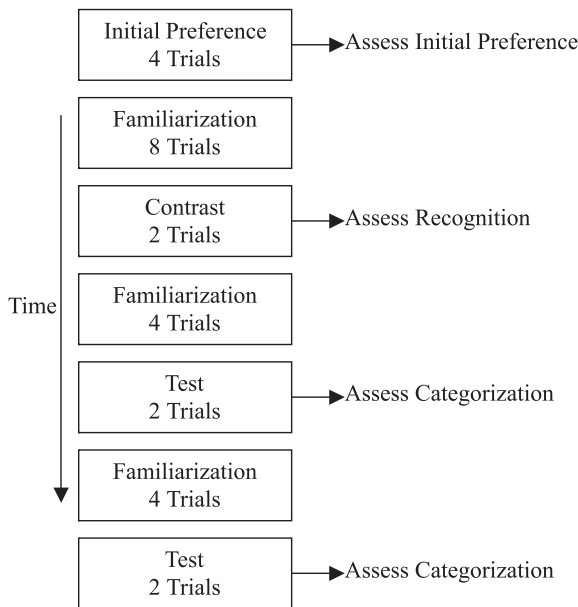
Initial Preference
4 Trials

Assess Initial Preference

Familiarization
8 Trials

Contrast
2 Trials

Assess Recognition

Time

Familiarization
4 Trials

Test
2 Trials

Assess Categorization

Familiarization
4 Trials

Test
2 Trials

Assess Categorization